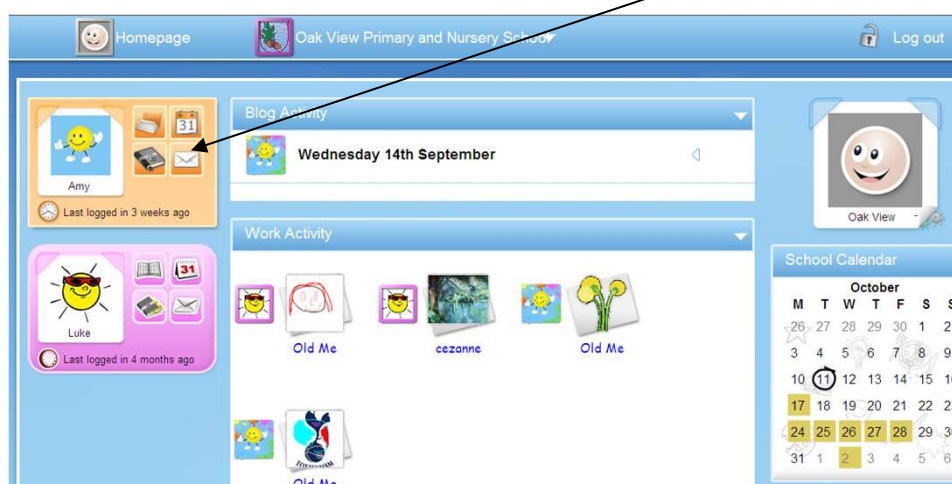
Homepage Oak View Primary and Nursery School Log out

31

Amy

Last logged in 3 weeks ago

31

Luke

Last logged in 4 months ago

Blog Activity

Wednesday 14th September

Work Activity

Old Me cezanne Old Me

Old Me

Oak View

School Calendar

October

| M | T | W | T | F | S | S |
|---|---|---|---|---|---|---|
| 26 | 27 | 28 | 29 | 30 | 1 | 2 |
| 3 | 4 | 5 | 6 | 7 | 8 | 9 |
| 10 | 11 | 12 | 13 | 14 | 15 | 16 |
| 17 | 18 | 19 | 20 | 21 | 22 | 23 |
| 24 | 25 | 26 | 27 | 28 | 29 | 30 |
| 31 | 1 | 2 | 3 | 4 | 5 | 6 |